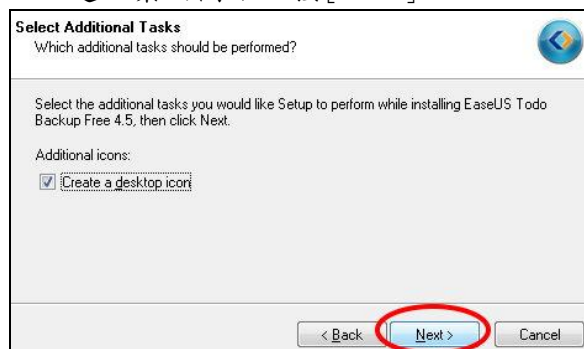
Select Additional Tasks
Which additional tasks should be performed?

Select the additional tasks you would like Setup to perform while installing EaseUS Todo Backup Free 4.5, then click Next.

Additional icons:

☑ Create a desktop icon

< Back
Next >
Cancel